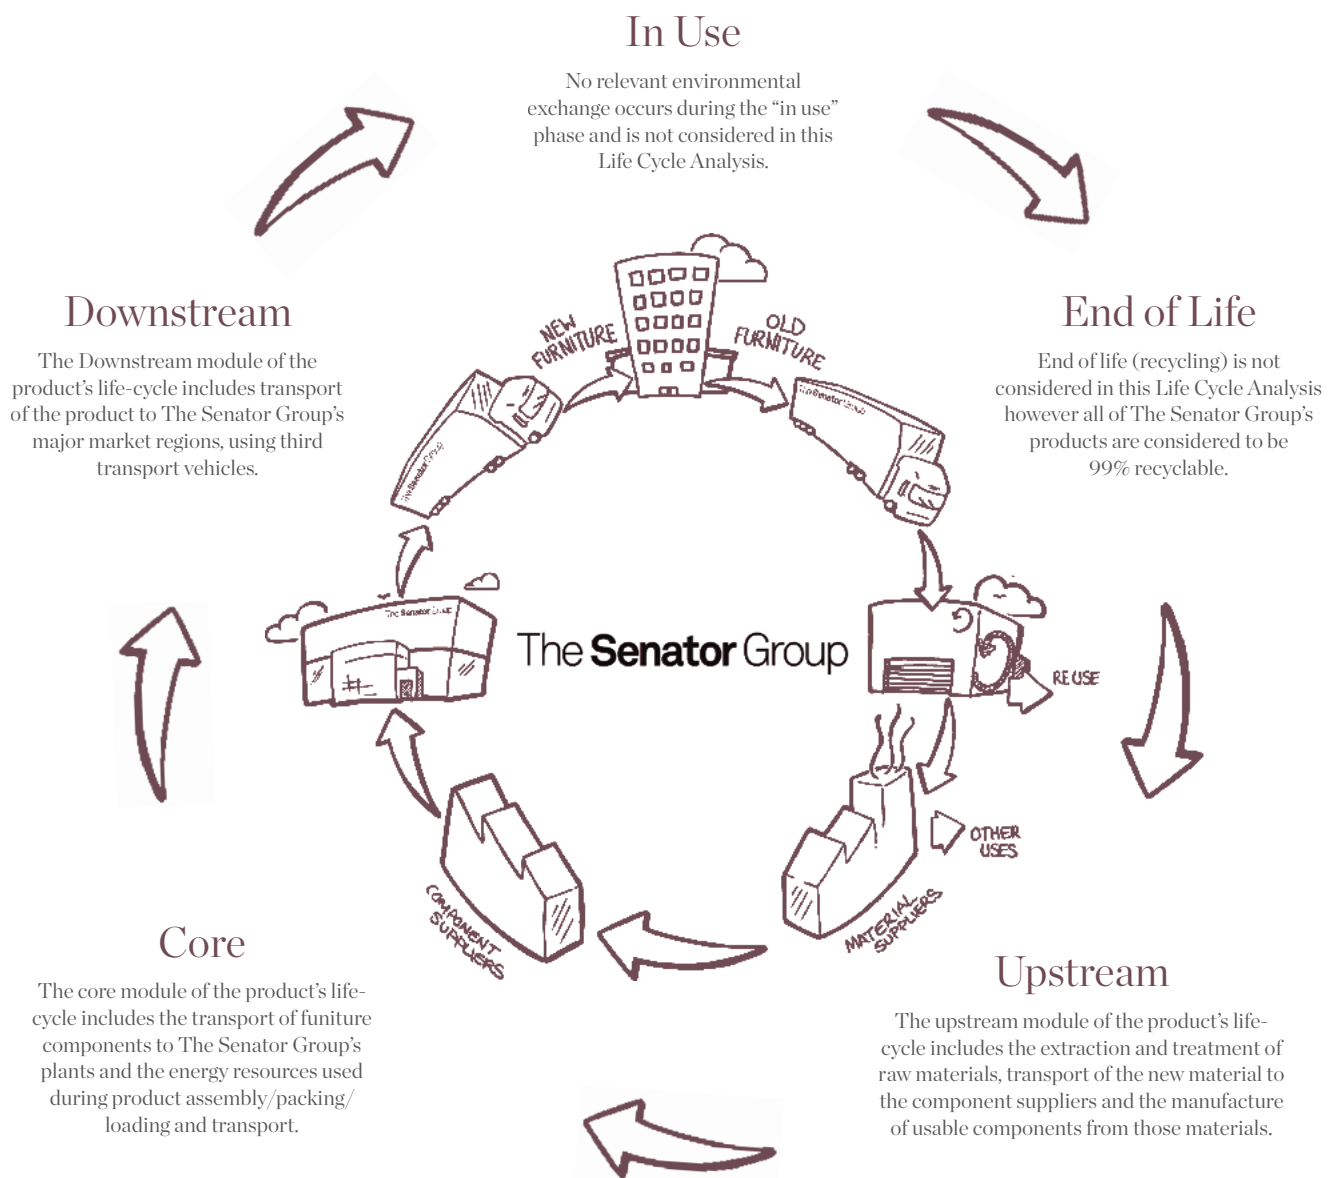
In Use

No relevant environmental exchange occurs during the "in use" phase and is not considered in this Life Cycle Analysis.

Downstream

The Downstream module of the product's life-cycle includes transport of the product to The Senator Group's major market regions, using third transport vehicles.

End of Life

End of life (recycling) is not considered in this Life Cycle Analysis however all of The Senator Group's products are considered to be 99% recyclable.

NEW FURNITURE

OLD FURNITURE

The Senator Group

REUSE

OTHER USES

MATERIAL SUPPLIERS

COMPONENT SUPPLIERS

Core

The core module of the product's life-cycle includes the transport of funiture components to The Senator Group's plants and the energy resources used during product assembly/packing/ loading and transport.

Upstream

The upstream module of the product's life-cycle includes the extraction and treatment of raw materials, transport of the new material to the component suppliers and the manufacture of usable components from those materials.